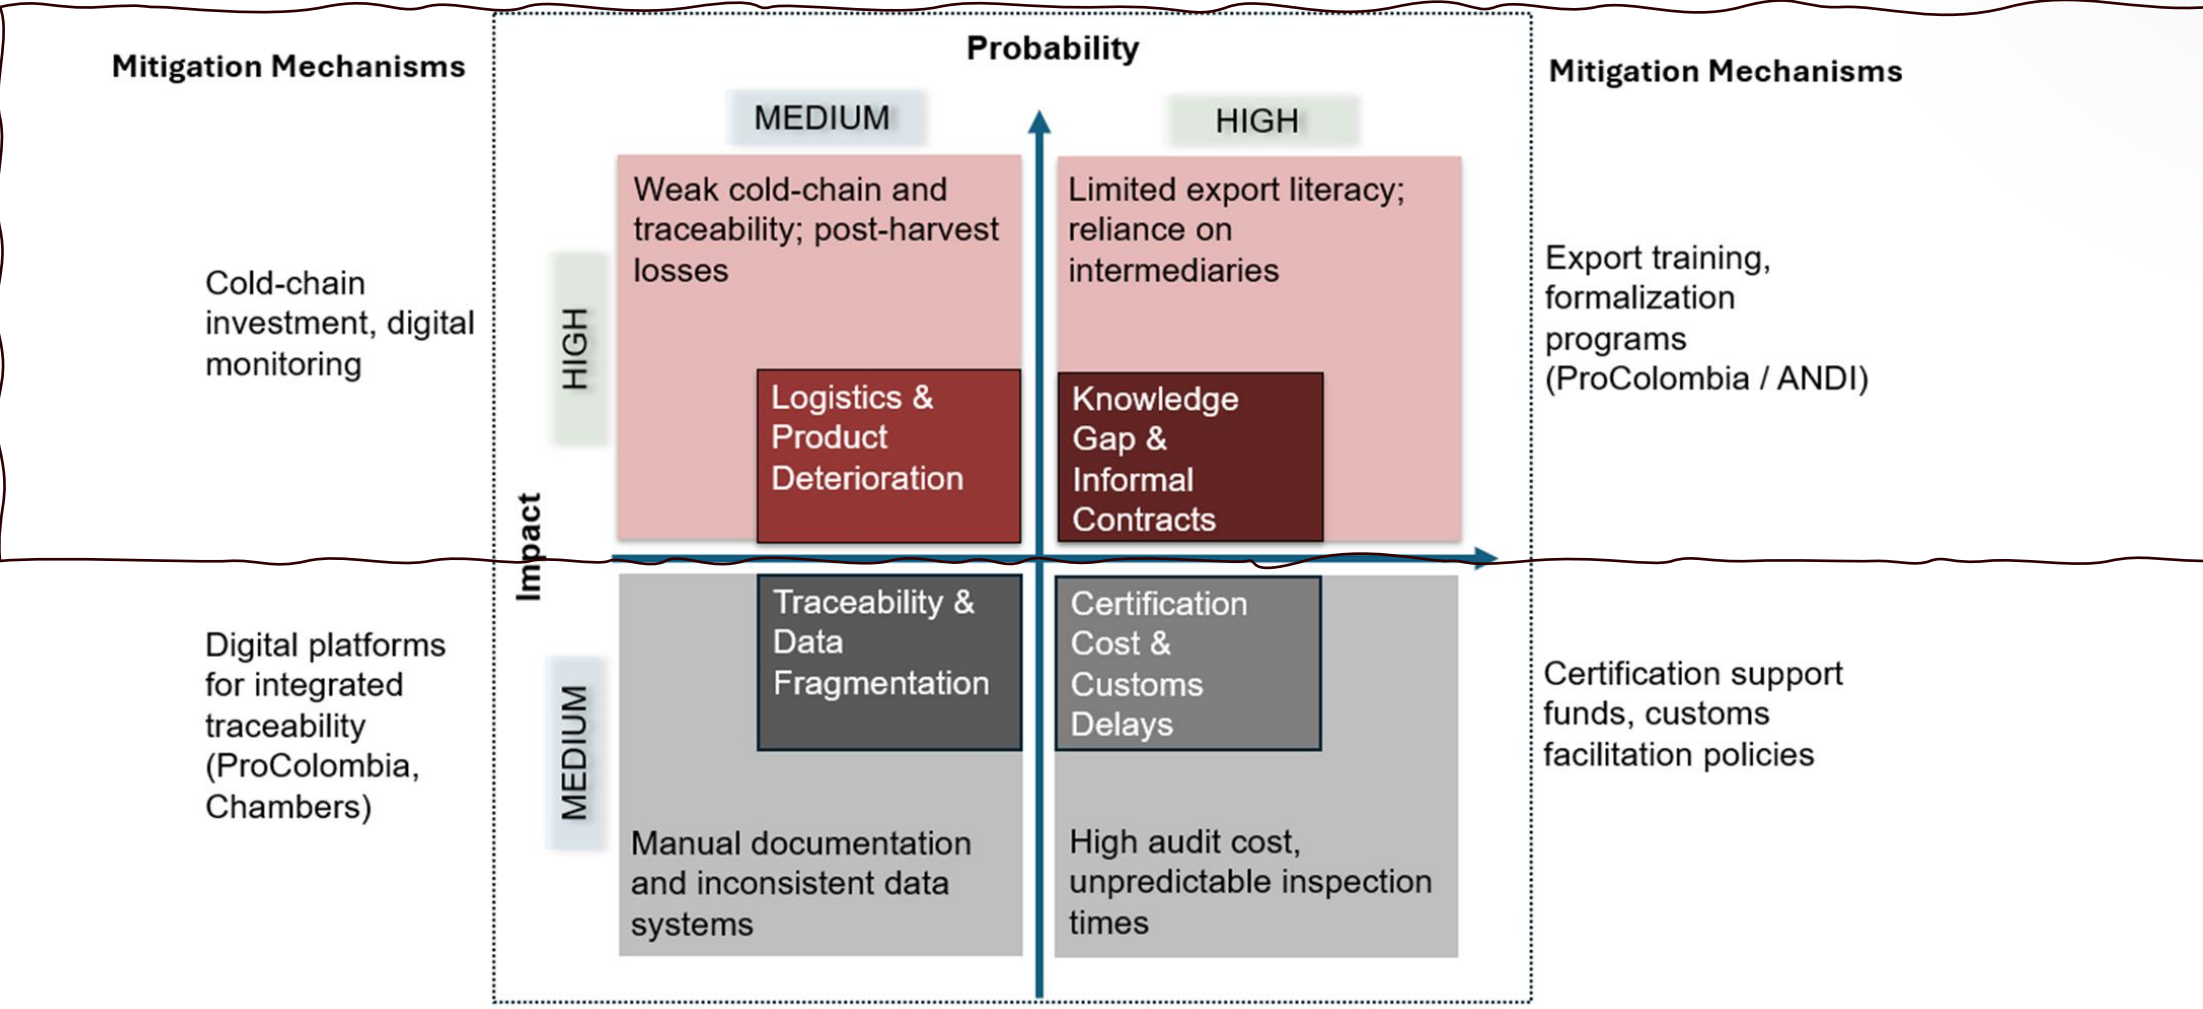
Mitigation Mechanisms

Cold-chain investment, digital monitoring

Digital platforms for integrated traceability (ProColombia, Chambers)

Probability

MEDIUM

HIGH

Impact

HIGH

MEDIUM

Weak cold-chain and traceability; post-harvest losses

Logistics & Product Deterioration

Limited export literacy; reliance on intermediaries

Knowledge Gap & Informal Contracts

Traceability & Data Fragmentation

Manual documentation and inconsistent data systems

Certification Cost & Customs Delays

High audit cost, unpredictable inspection times

Mitigation Mechanisms

Export training, formalization programs (ProColombia / ANDI)

Certification support funds, customs facilitation policies